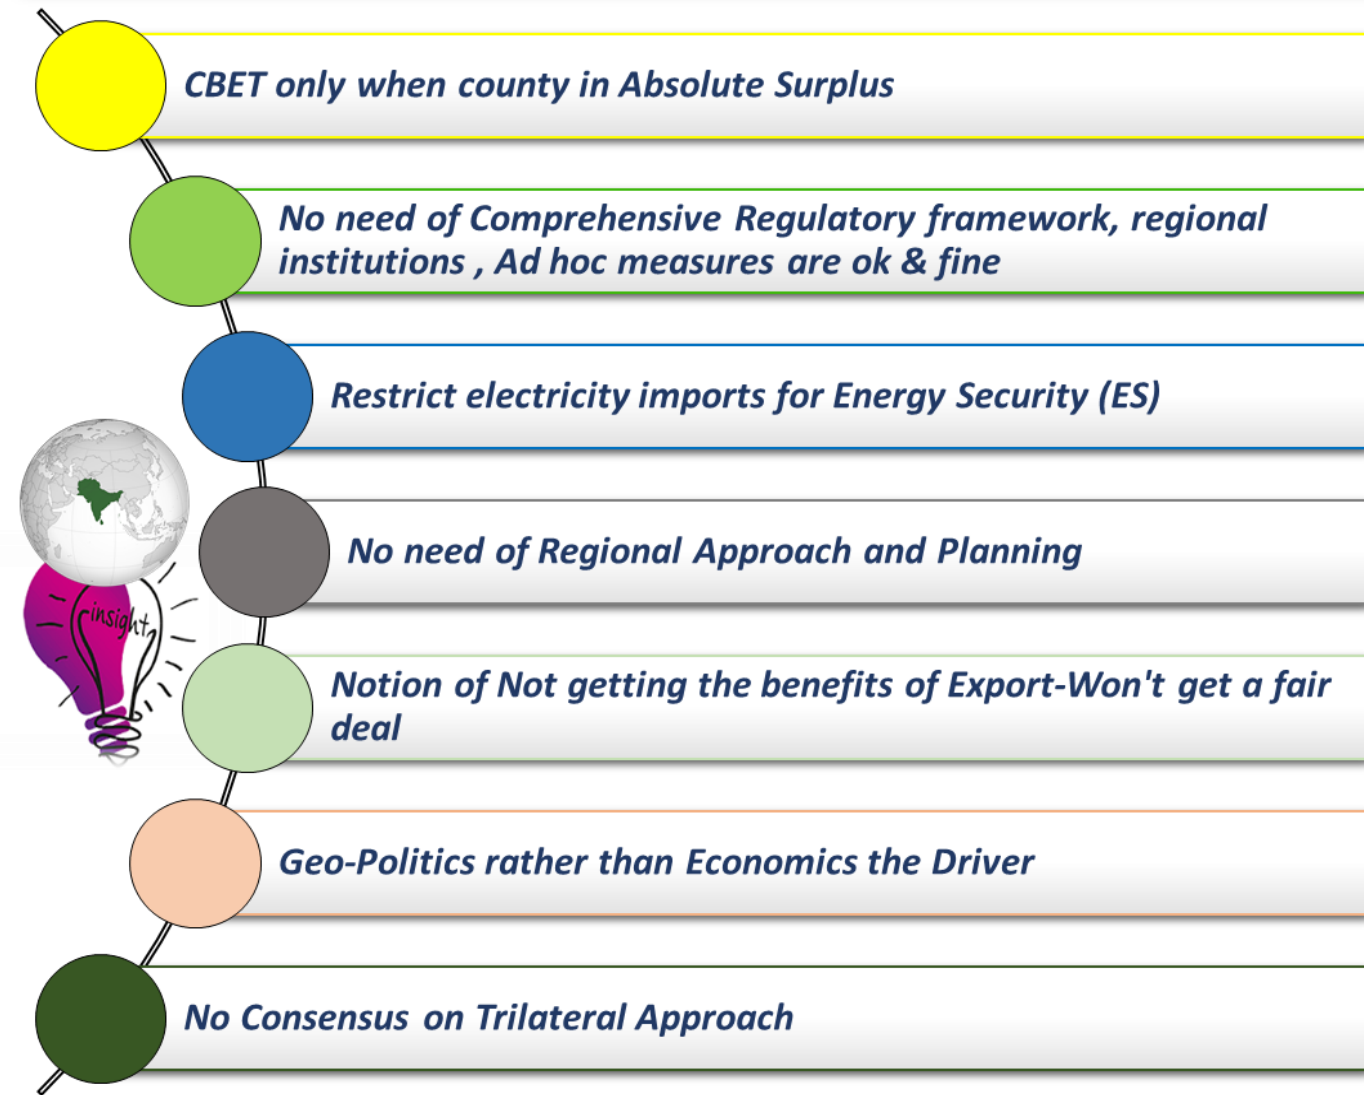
CBET only when county in Absolute Surplus

No need of Comprehensive Regulatory framework, regional institutions , Ad hoc measures are ok & fine

Restrict electricity imports for Energy Security (ES)

insight

No need of Regional Approach and Planning

Notion of Not getting the benefits of Export-Won't get a fair deal

Geo-Politics rather than Economics the Driver

No Consensus on Trilateral Approach